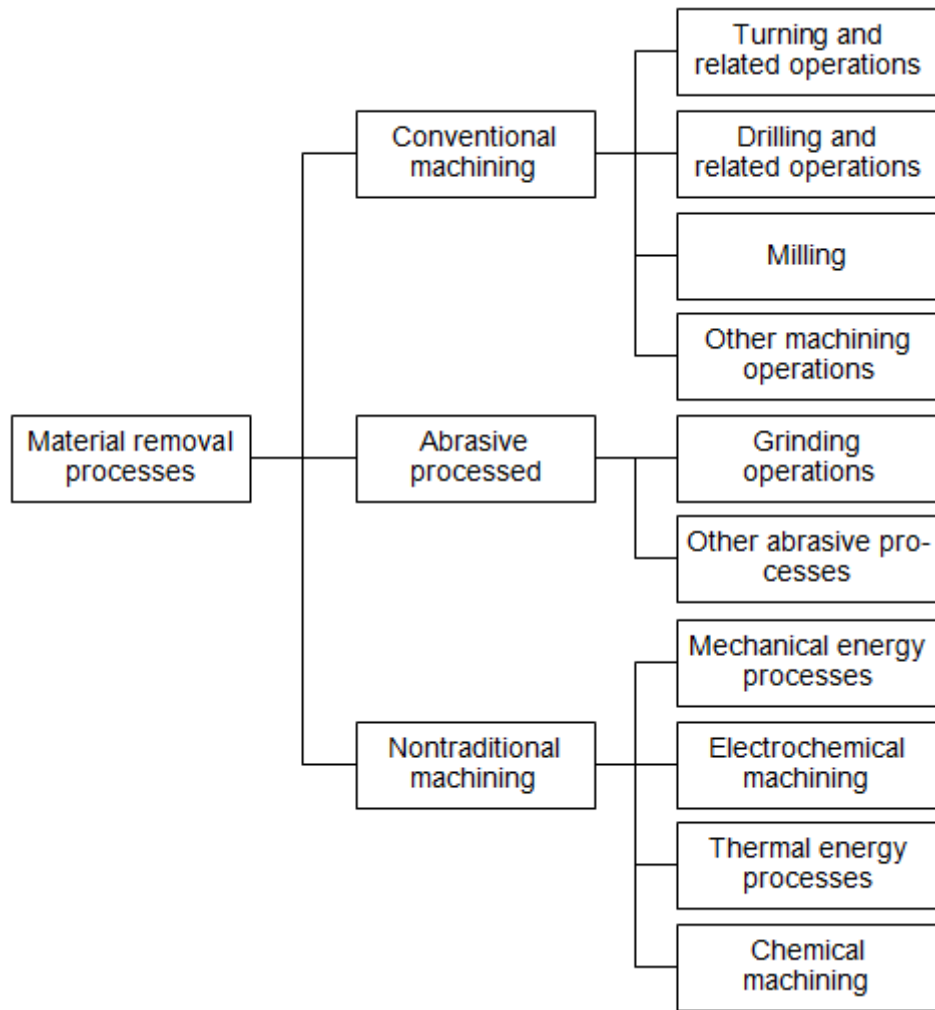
Material removal processes

Conventional machining

Turning and related operations

Drilling and related operations

Milling

Other machining operations

Abrasive processed

Grinding operations

Other abrasive processes

Nontraditional machining

Mechanical energy processes

Electrochemical machining

Thermal energy processes

Chemical machining